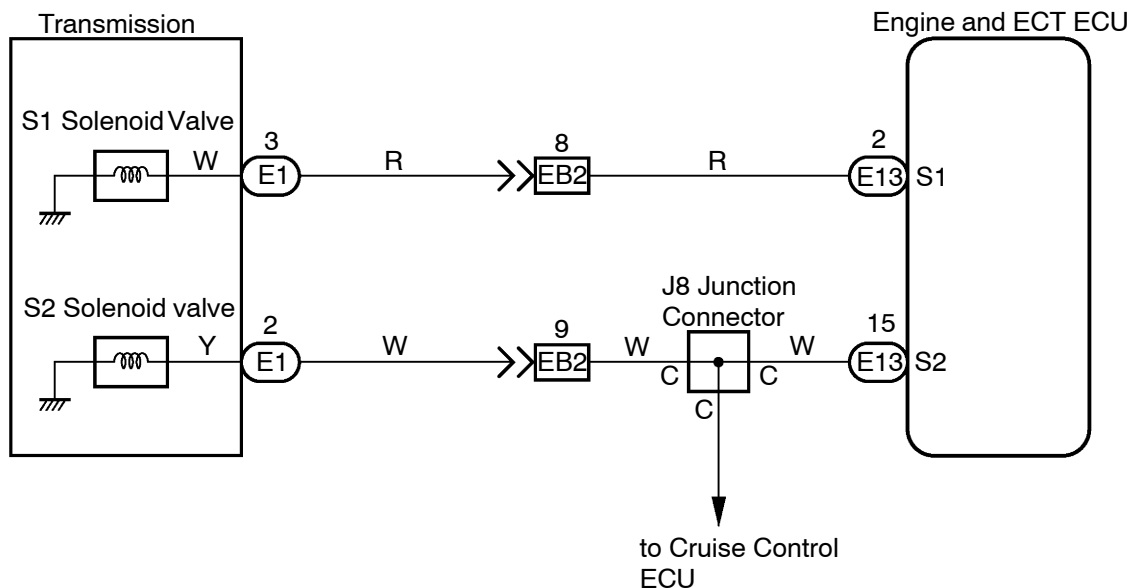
Transmission

Engine and ECT ECU

S1 Solenoid Valve

W

3

E1

R

8

EB2

R

2

E13

S1

S2 Solenoid valve

Y

2

E1

W

9

EB2

W

C

J8 Junction Connector

C

C

W

15

E13

S2

to Cruise Control ECU